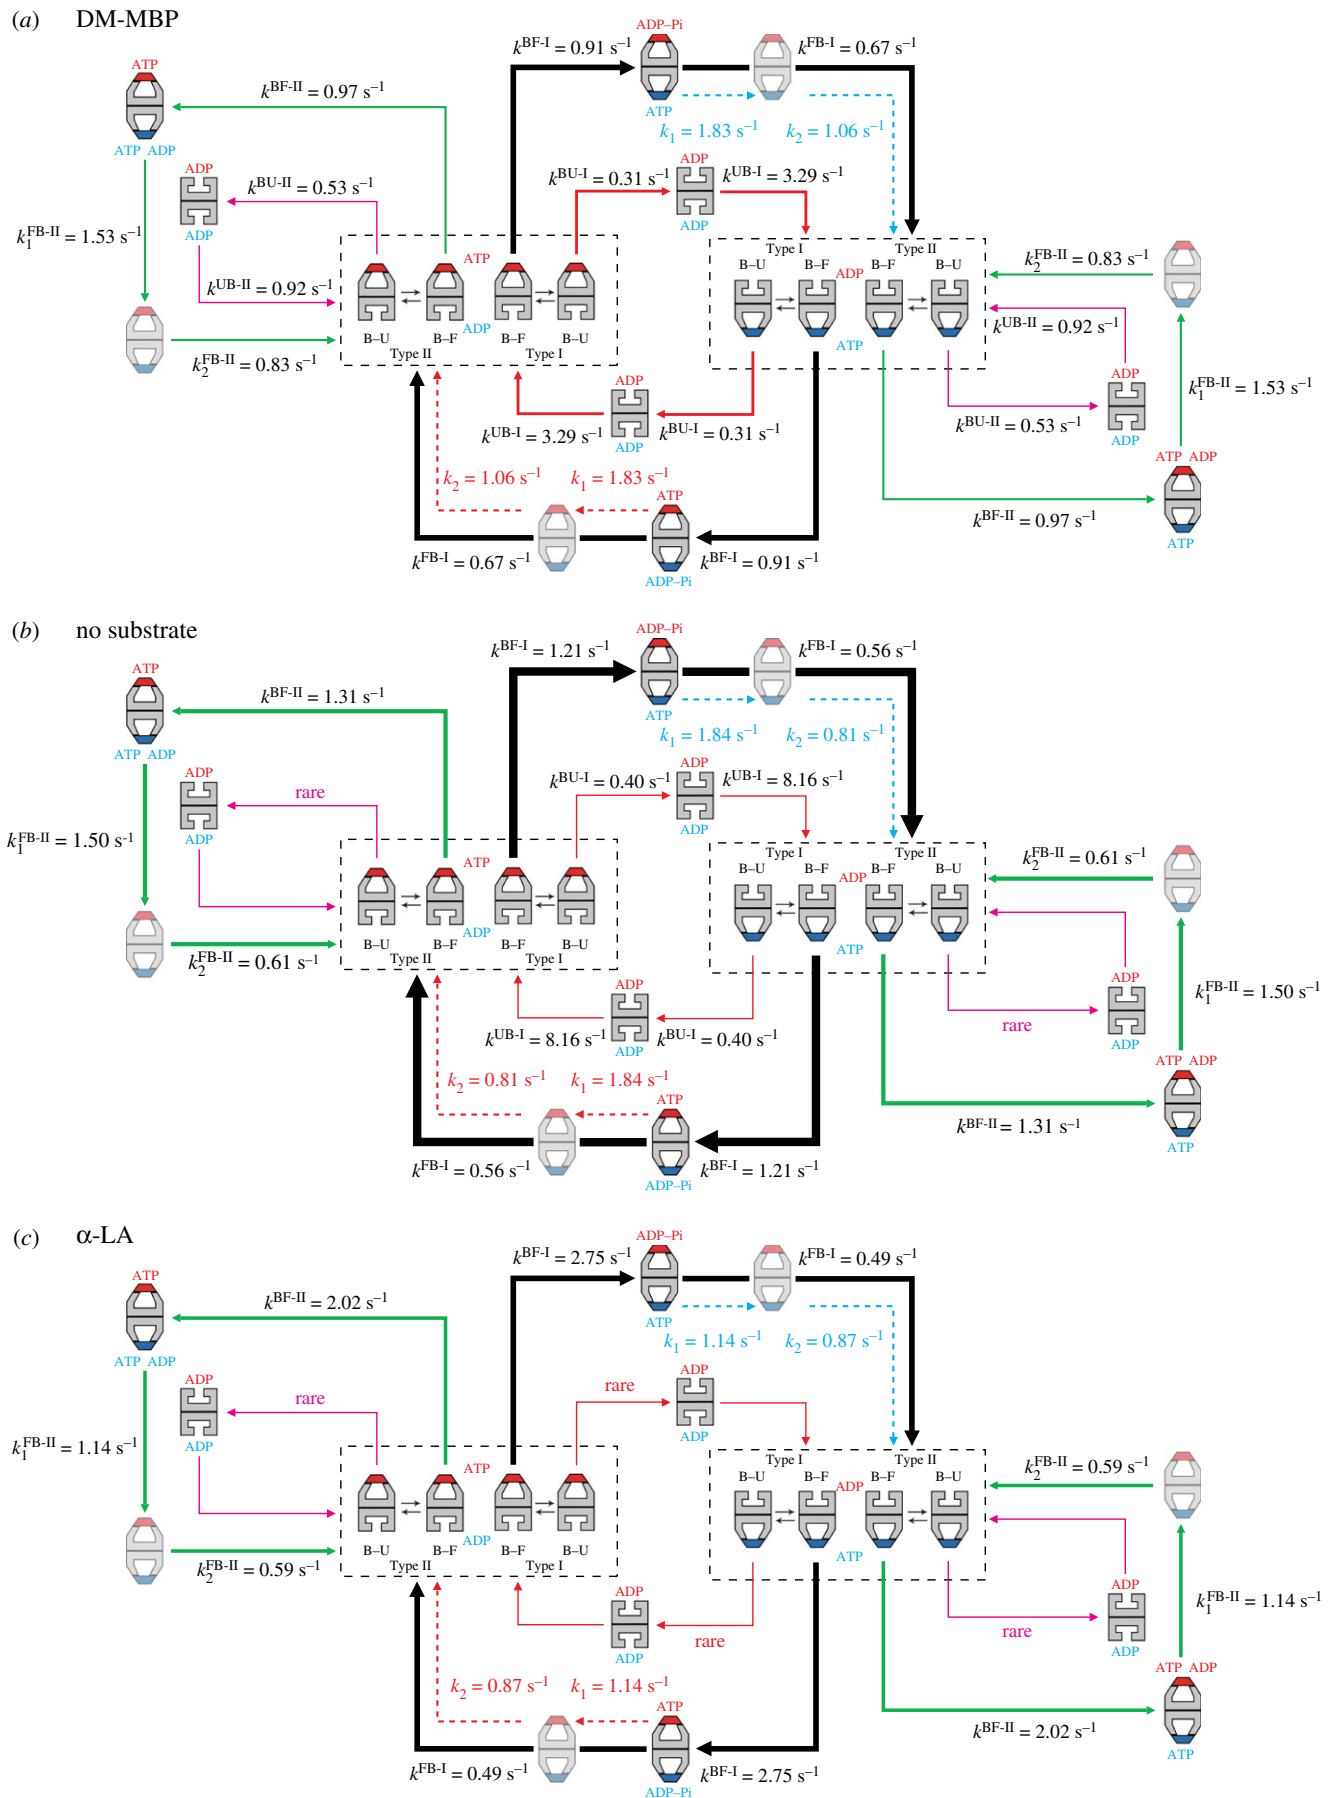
(a) DM-MBP

ATP
ATP ADP
$k^{\text{BF-II}} = 0.97\ \text{s}^{-1}$
ADP
ADP
$k^{\text{BU-II}} = 0.53\ \text{s}^{-1}$
$k_1^{\text{FB-II}} = 1.53\ \text{s}^{-1}$
$k^{\text{UB-II}} = 0.92\ \text{s}^{-1}$
$k_2^{\text{FB-II}} = 0.83\ \text{s}^{-1}$
ATP
ADP
B–U B–F B–F B–U
Type II Type I
$k^{\text{BF-I}} = 0.91\ \text{s}^{-1}$
ADP–Pi
ATP
$k^{\text{FB-I}} = 0.67\ \text{s}^{-1}$
$k_1 = 1.83\ \text{s}^{-1}$
$k_2 = 1.06\ \text{s}^{-1}$
$k^{\text{BU-I}} = 0.31\ \text{s}^{-1}$
ADP
ADP
$k^{\text{UB-I}} = 3.29\ \text{s}^{-1}$
Type I Type II
B–U B–F B–F B–U
ADP
ATP
$k_2^{\text{FB-II}} = 0.83\ \text{s}^{-1}$
$k^{\text{UB-II}} = 0.92\ \text{s}^{-1}$
ADP
ADP
$k^{\text{BU-II}} = 0.53\ \text{s}^{-1}$
$k_1^{\text{FB-II}} = 1.53\ \text{s}^{-1}$
ATP ADP
ATP
$k^{\text{BF-II}} = 0.97\ \text{s}^{-1}$
ADP
ADP
$k^{\text{UB-I}} = 3.29\ \text{s}^{-1}$
$k^{\text{BU-I}} = 0.31\ \text{s}^{-1}$
$k_2 = 1.06\ \text{s}^{-1}$
$k_1 = 1.83\ \text{s}^{-1}$
ATP
ADP–Pi
$k^{\text{FB-I}} = 0.67\ \text{s}^{-1}$
$k^{\text{BF-I}} = 0.91\ \text{s}^{-1}$

(b) no substrate

ATP
ATP ADP
$k^{\text{BF-II}} = 1.31\ \text{s}^{-1}$
ADP
rare
ADP
$k_1^{\text{FB-II}} = 1.50\ \text{s}^{-1}$
$k_2^{\text{FB-II}} = 0.61\ \text{s}^{-1}$
ATP
ADP
B–U B–F B–F B–U
Type II Type I
$k^{\text{BF-I}} = 1.21\ \text{s}^{-1}$
ADP–Pi
ATP
$k^{\text{FB-I}} = 0.56\ \text{s}^{-1}$
$k_1 = 1.84\ \text{s}^{-1}$
$k_2 = 0.81\ \text{s}^{-1}$
$k^{\text{BU-I}} = 0.40\ \text{s}^{-1}$
ADP
ADP
$k^{\text{UB-I}} = 8.16\ \text{s}^{-1}$
Type I Type II
B–U B–F B–F B–U
ADP
ATP
$k_2^{\text{FB-II}} = 0.61\ \text{s}^{-1}$
ADP
rare
ADP
$k_1^{\text{FB-II}} = 1.50\ \text{s}^{-1}$
ATP ADP
ATP
$k^{\text{BF-II}} = 1.31\ \text{s}^{-1}$
ADP
ADP
$k^{\text{UB-I}} = 8.16\ \text{s}^{-1}$
$k^{\text{BU-I}} = 0.40\ \text{s}^{-1}$
$k_2 = 0.81\ \text{s}^{-1}$
$k_1 = 1.84\ \text{s}^{-1}$
ATP
ADP–Pi
$k^{\text{FB-I}} = 0.56\ \text{s}^{-1}$
$k^{\text{BF-I}} = 1.21\ \text{s}^{-1}$

(c) α-LA

ATP
ATP ADP
$k^{\text{BF-II}} = 2.02\ \text{s}^{-1}$
ADP
rare
ADP
$k_1^{\text{FB-II}} = 1.14\ \text{s}^{-1}$
$k_2^{\text{FB-II}} = 0.59\ \text{s}^{-1}$
ATP
ADP
B–U B–F B–F B–U
Type II Type I
$k^{\text{BF-I}} = 2.75\ \text{s}^{-1}$
ADP–Pi
ATP
$k^{\text{FB-I}} = 0.49\ \text{s}^{-1}$
$k_1 = 1.14\ \text{s}^{-1}$
$k_2 = 0.87\ \text{s}^{-1}$
rare
ADP
ADP
Type I Type II
B–U B–F B–F B–U
ADP
ATP
$k_2^{\text{FB-II}} = 0.59\ \text{s}^{-1}$
ADP
rare
ADP
$k_1^{\text{FB-II}} = 1.14\ \text{s}^{-1}$
ATP ADP
ATP
$k^{\text{BF-II}} = 2.02\ \text{s}^{-1}$
ADP
ADP
rare
$k_2 = 0.87\ \text{s}^{-1}$
$k_1 = 1.14\ \text{s}^{-1}$
ATP
ADP–Pi
$k^{\text{FB-I}} = 0.49\ \text{s}^{-1}$
$k^{\text{BF-I}} = 2.75\ \text{s}^{-1}$